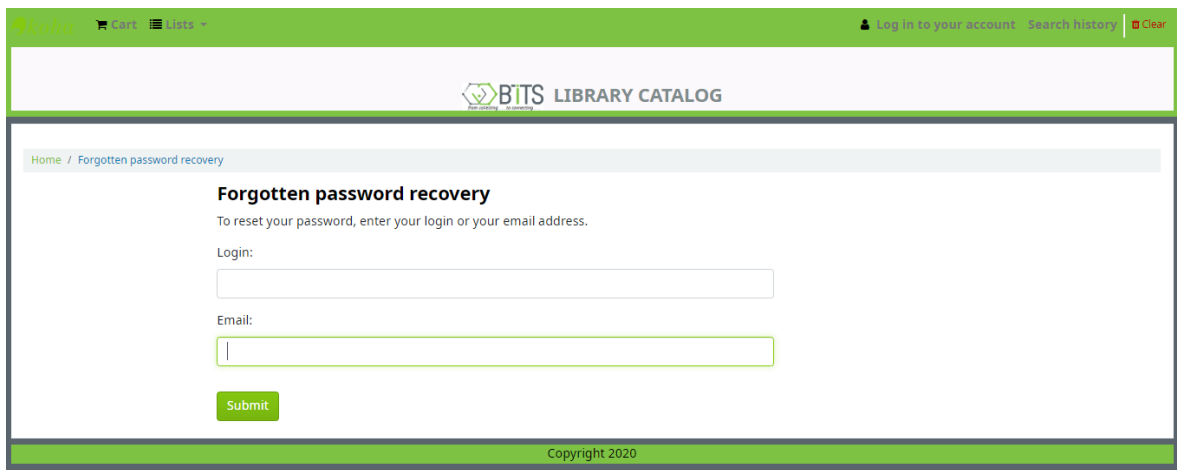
Cart Lists

Log in to your account Search history Clear

BITS LIBRARY CATALOG

Home / Forgotten password recovery

Forgotten password recovery

To reset your password, enter your login or your email address.

Login:

Email:

Submit

Copyright 2020